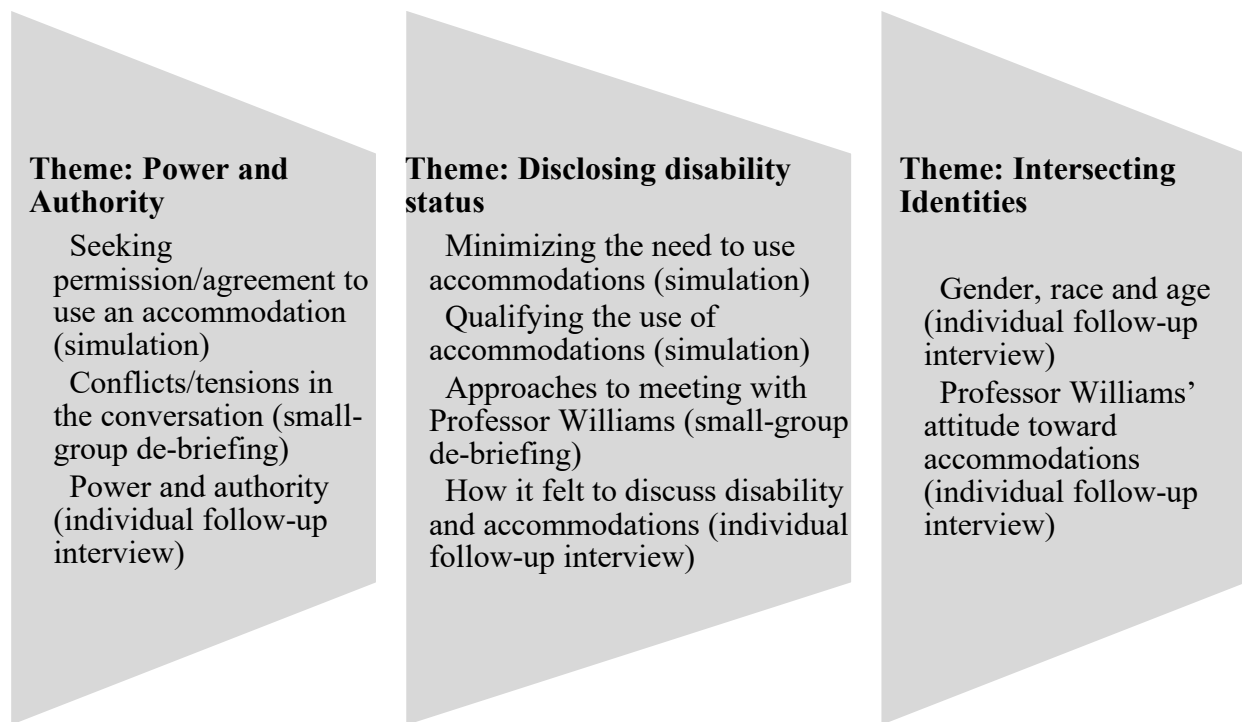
**Theme: Power and Authority**

Seeking permission/agreement to use an accommodation (simulation)

Conflicts/tensions in the conversation (small-group de-briefing)

Power and authority (individual follow-up interview)

**Theme: Disclosing disability status**

Minimizing the need to use accommodations (simulation)

Qualifying the use of accommodations (simulation)

Approaches to meeting with Professor Williams (small-group de-briefing)

How it felt to discuss disability and accommodations (individual follow-up interview)

**Theme: Intersecting Identities**

Gender, race and age (individual follow-up interview)

Professor Williams' attitude toward accommodations (individual follow-up interview)